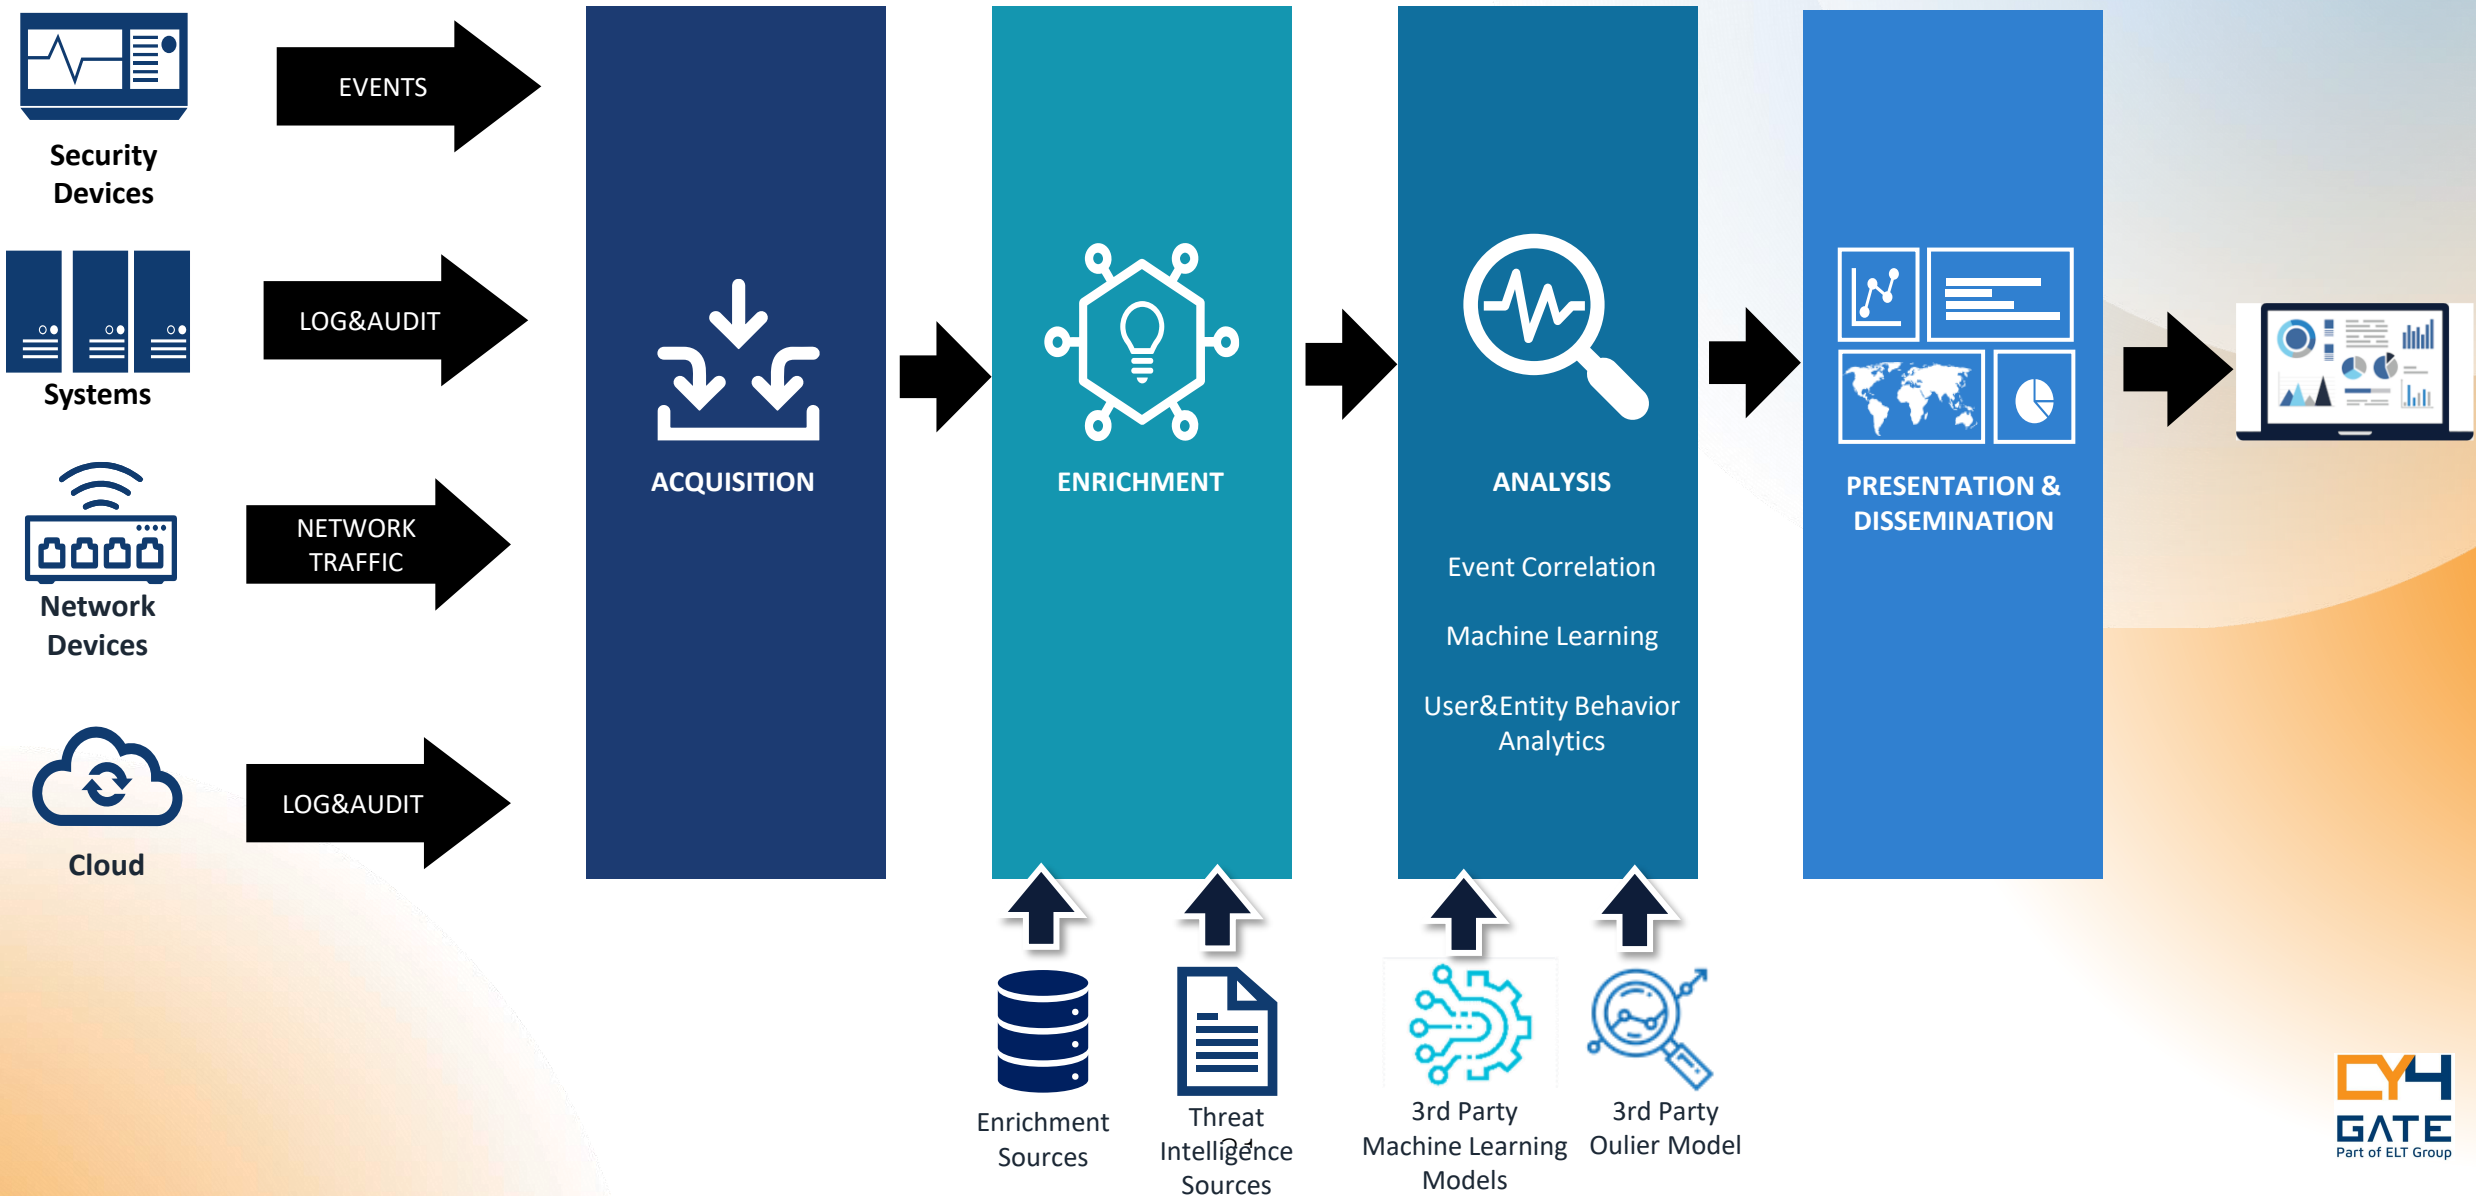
Security Devices

EVENTS

Systems

LOG&AUDIT

Network Devices

NETWORK TRAFFIC

Cloud

LOG&AUDIT

ACQUISITION

ENRICHMENT

ANALYSIS

Event Correlation

Machine Learning

User&Entity Behavior Analytics

PRESENTATION & DISSEMINATION

Enrichment Sources

Threat Intelligence Sources

3rd Party Machine Learning Models

3rd Party Oulier Model

CY4 GATE
Part of ELT Group